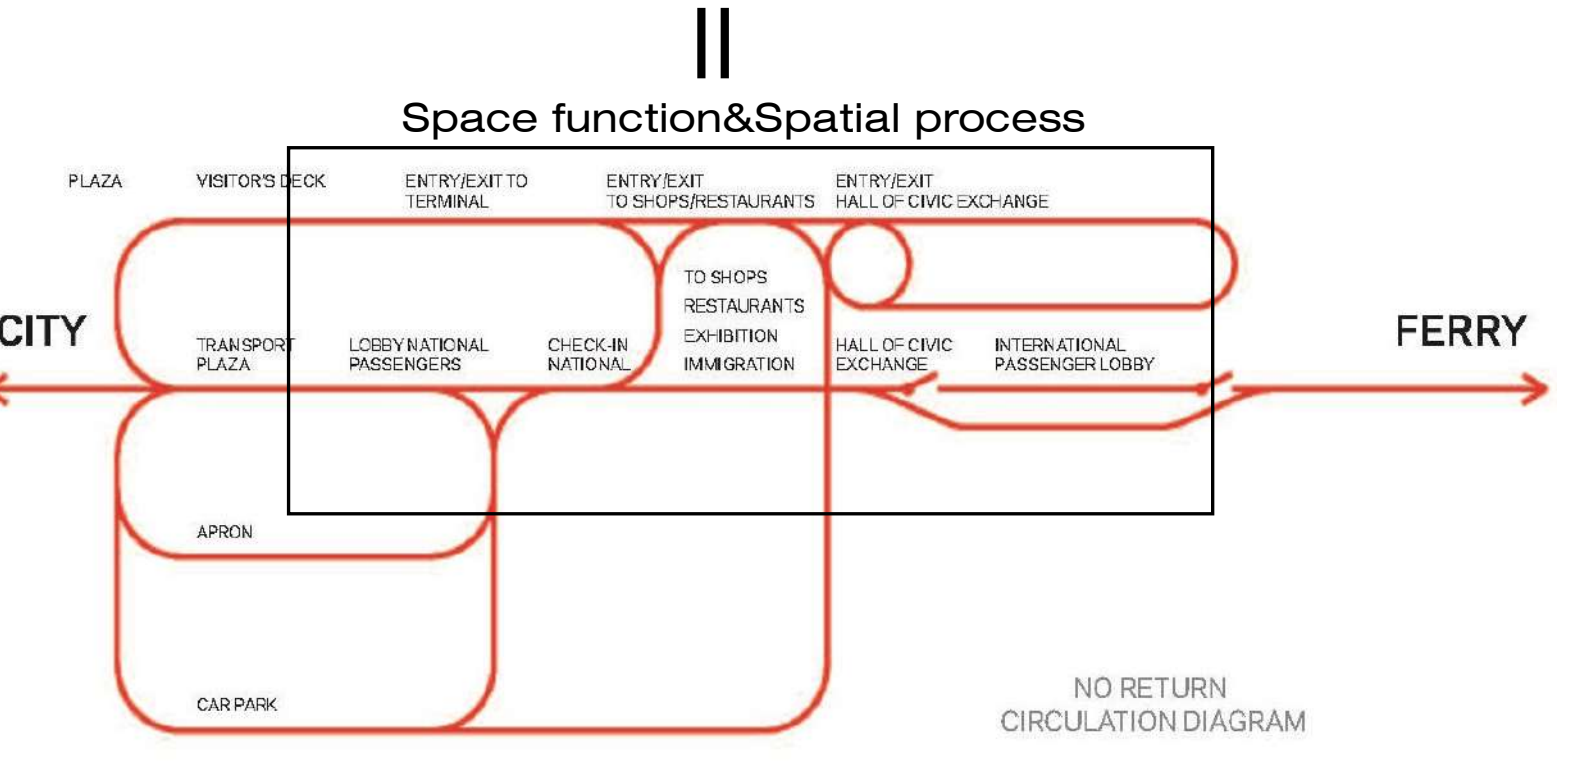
II

Space function&Spatial process

PLAZA

VISITOR'S DECK

ENTRY/EXIT TO TERMINAL

ENTRY/EXIT TO SHOPS/RESTAURANTS

ENTRY/EXIT HALL OF CIVIC EXCHANGE

TO SHOPS RESTAURANTS EXHIBITION IMMIGRATION

CITY

TRANSPORT PLAZA

LOBBY NATIONAL PASSENGERS

CHECK-IN NATIONAL

HALL OF CIVIC EXCHANGE

INTERNATIONAL PASSENGER LOBBY

FERRY

APRON

CAR PARK

NO RETURN CIRCULATION DIAGRAM